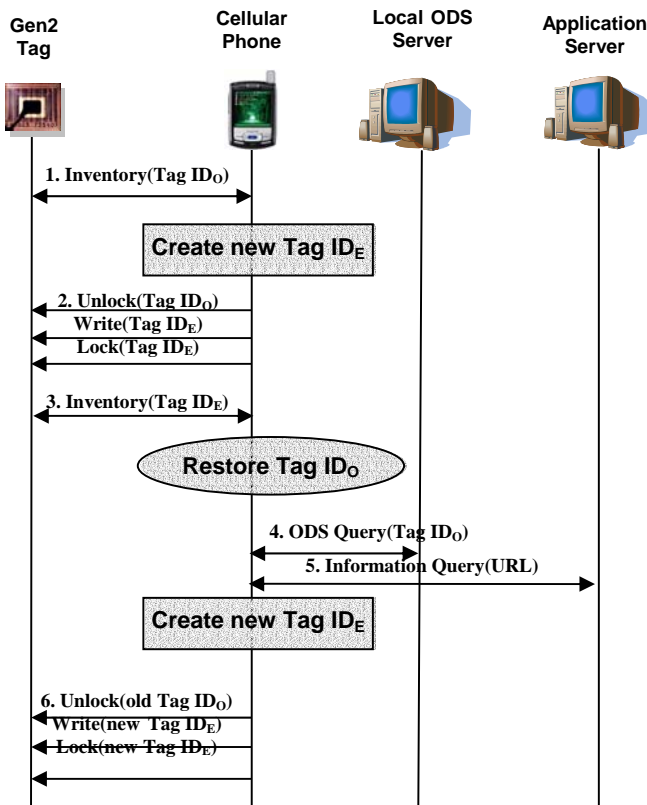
Gen2 Tag

Cellular Phone

Local ODS Server

Application Server

1. Inventory(Tag $ID_O$)

Create new Tag $ID_E$

2. Unlock(Tag $ID_O$)

Write(Tag $ID_E$)

Lock(Tag $ID_E$)

3. Inventory(Tag $ID_E$)

Restore Tag $ID_O$

4. ODS Query(Tag $ID_O$)

5. Information Query(URL)

Create new Tag $ID_E$

6. Unlock(old Tag $ID_O$)

Write(new Tag $ID_E$)

Lock(new Tag $ID_E$)